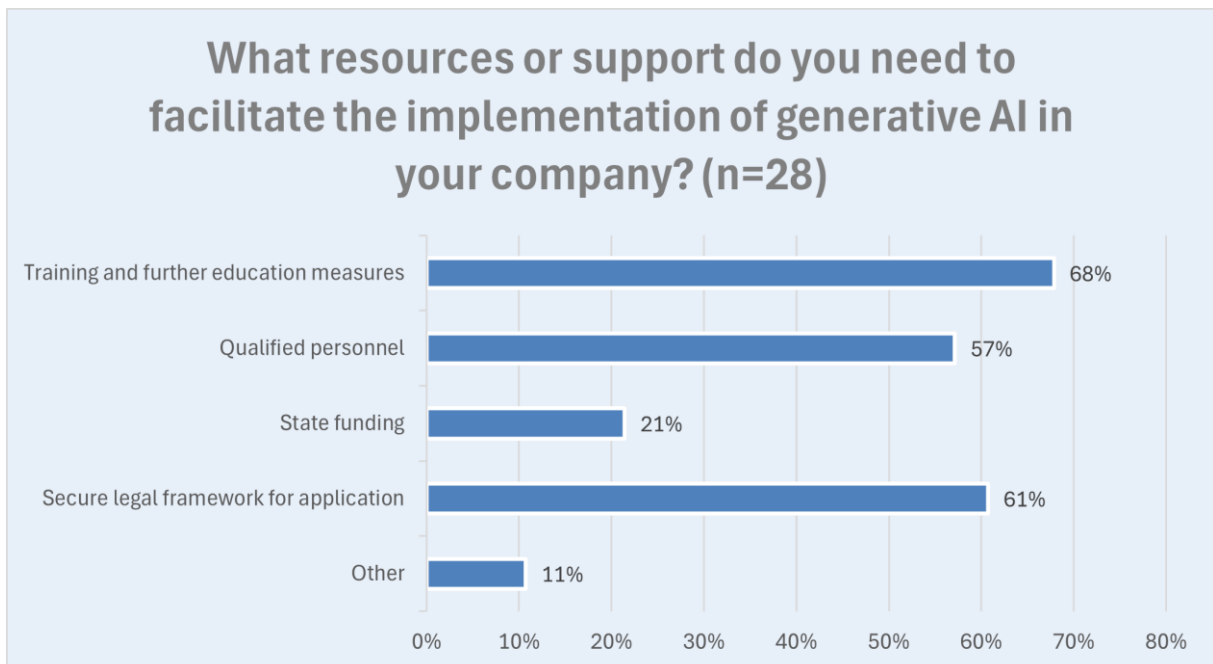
What resources or support do you need to facilitate the implementation of generative AI in your company? (n=28)

Training and further education measures 68%

Qualified personnel 57%

State funding 21%

Secure legal framework for application 61%

Other 11%

0% 10% 20% 30% 40% 50% 60% 70% 80%